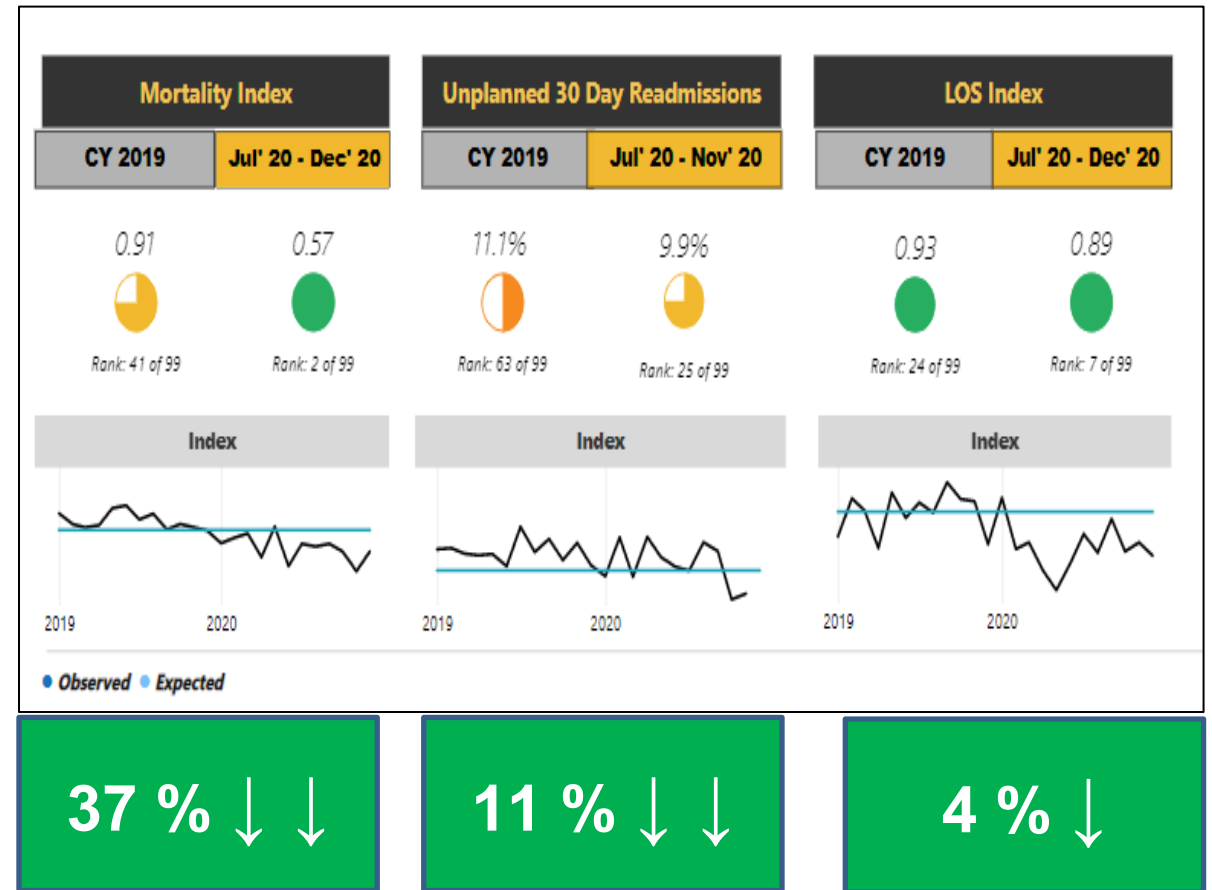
Mortality Index

| CY 2019 | Jul' 20 - Dec' 20 |
|---|---|

0.91

Rank: 41 of 99

0.57

Rank: 2 of 99

Index

2019 2020

Unplanned 30 Day Readmissions

| CY 2019 | Jul' 20 - Nov' 20 |
|---|---|

11.1%

Rank: 63 of 99

9.9%

Rank: 25 of 99

Index

2019 2020

LOS Index

| CY 2019 | Jul' 20 - Dec' 20 |
|---|---|

0.93

Rank: 24 of 99

0.89

Rank: 7 of 99

Index

2019 2020

● Observed ● Expected

37 % ↓ ↓

11 % ↓ ↓

4 % ↓